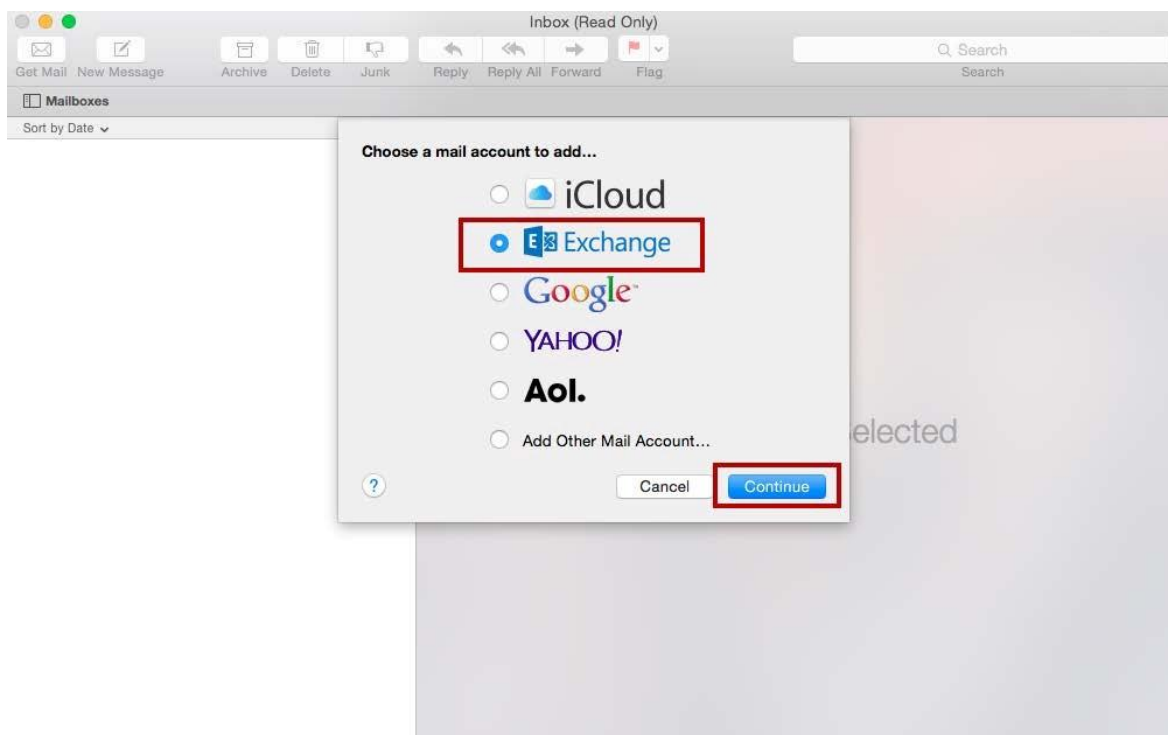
Inbox (Read Only)

Get Mail New Message Archive Delete Junk Reply Reply All Forward Flag

Search

Search

Mailboxes

Sort by Date

Choose a mail account to add...

iCloud

Exchange

Google

YAHOO!

Aol.

Add Other Mail Account...

?

Cancel

Continue

elected